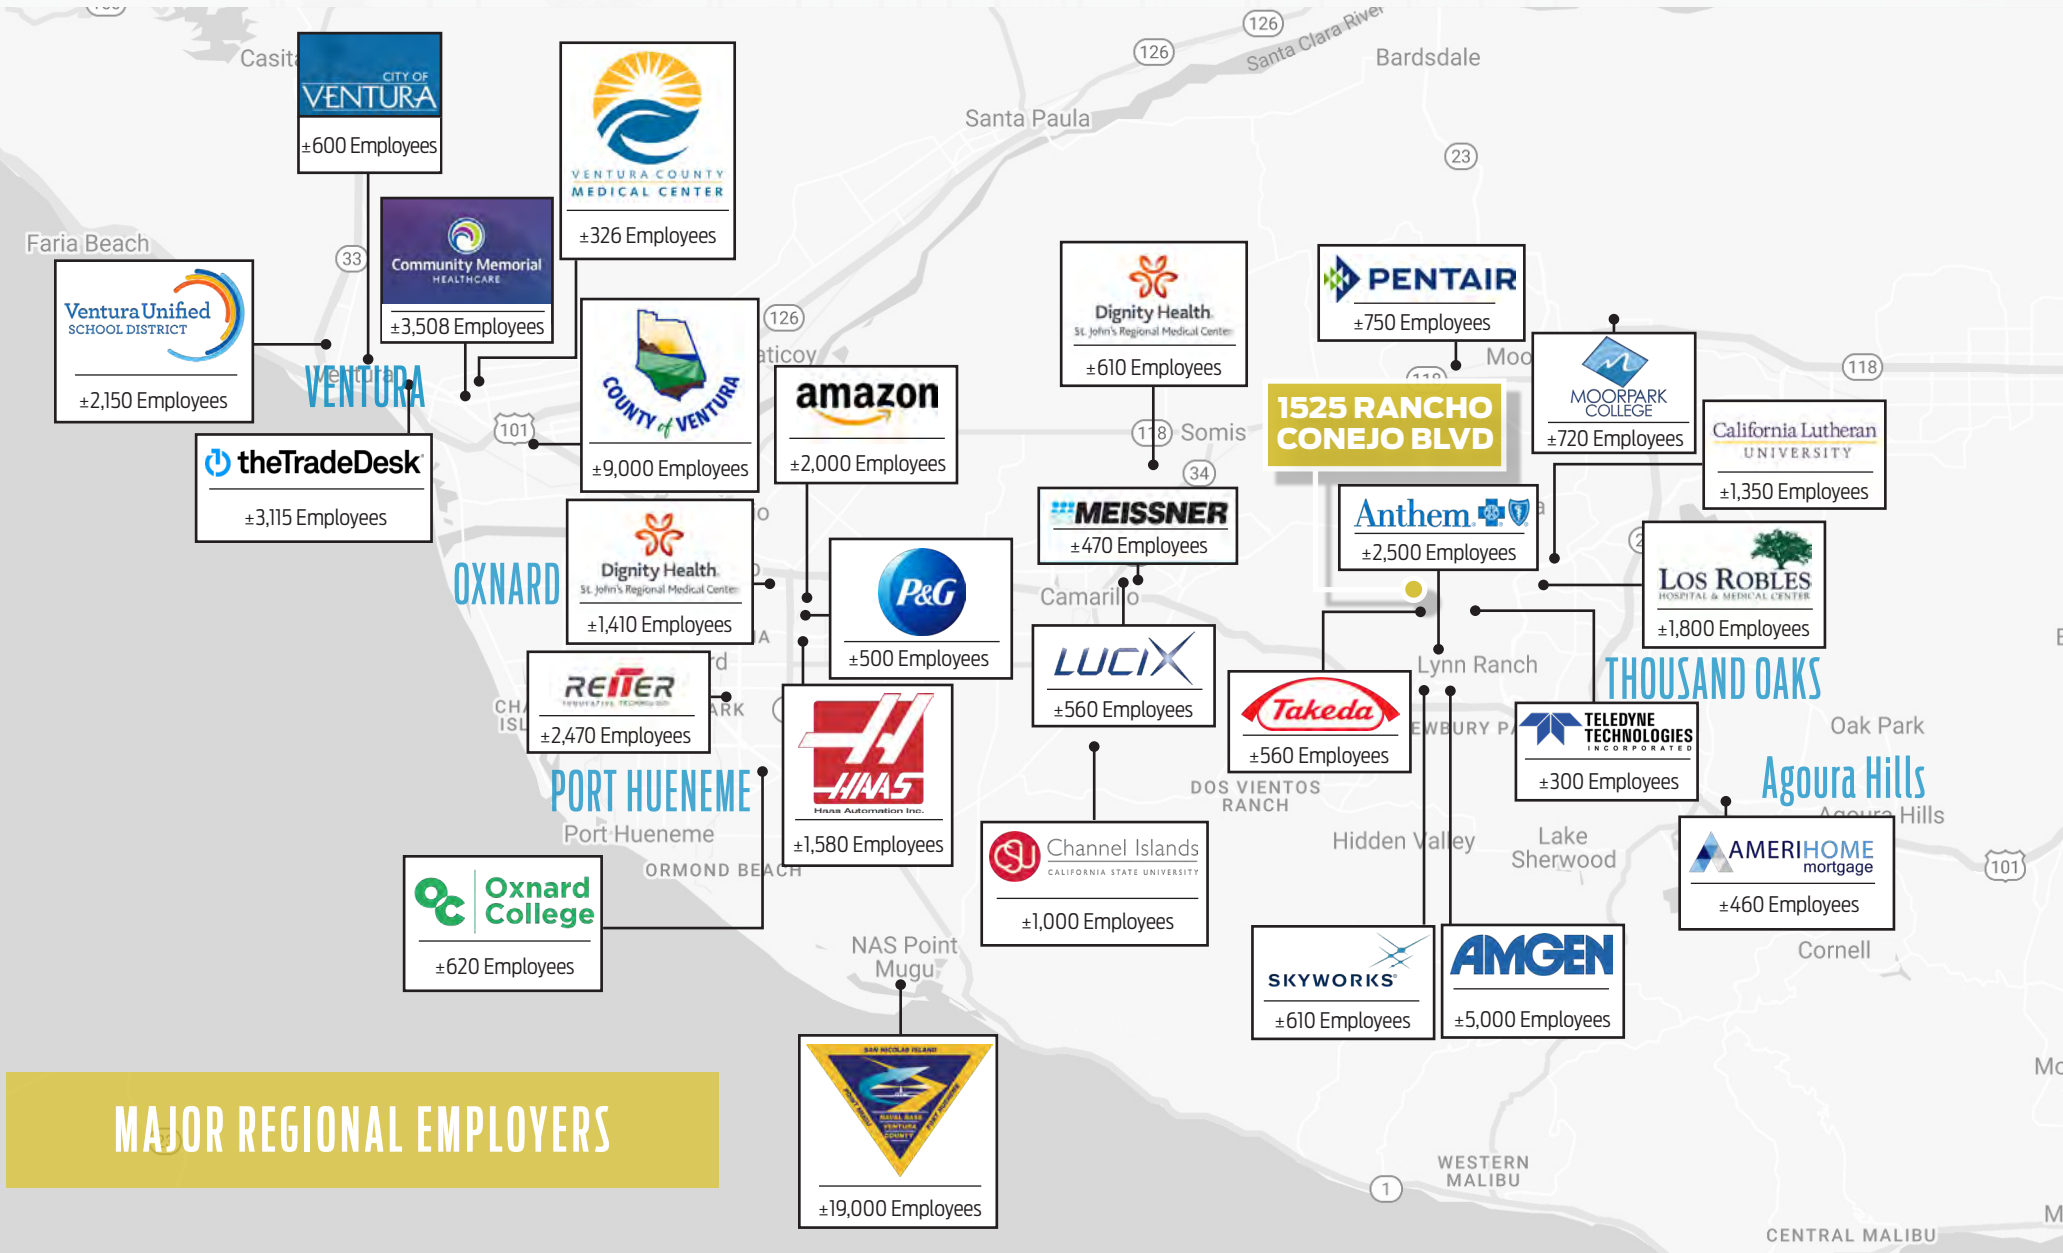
MAJOR REGIONAL EMPLOYERS

1525 RANCHO CONEJO BLVD

CITY OF VENTURA
±600 Employees

VENTURA COUNTY MEDICAL CENTER
±326 Employees

Community Memorial HEALTHCARE
±3,508 Employees

Ventura Unified SCHOOL DISTRICT
±2,150 Employees

COUNTY of VENTURA
±9,000 Employees

amazon
±2,000 Employees

theTradeDesk
±3,115 Employees

Dignity Health St. John's Regional Medical Center
±1,410 Employees

P&G
±500 Employees

REITER
±2,470 Employees

HAAS Haas Automation Inc.
±1,580 Employees

Oxnard College
±620 Employees

±19,000 Employees

Dignity Health St. John's Regional Medical Center
±610 Employees

MEISSNER
±470 Employees

LUCIX
±560 Employees

Channel Islands CALIFORNIA STATE UNIVERSITY
±1,000 Employees

PENTAIR
±750 Employees

MOORPARK COLLEGE
±720 Employees

California Lutheran UNIVERSITY
±1,350 Employees

Anthem
±2,500 Employees

LOS ROBLES HOSPITAL & MEDICAL CENTER
±1,800 Employees

Takeda
±560 Employees

TELEDYNE TECHNOLOGIES INCORPORATED
±300 Employees

AMERIHOME mortgage
±460 Employees

SKYWORKS
±610 Employees

AMGEN
±5,000 Employees

VENTURA
OXNARD
PORT HUENEME
THOUSAND OAKS
Agoura Hills

Casitas
Faria Beach
Santa Paula
Bardsdale
Santa Clara River
Somis
Camarillo
Moorpark
Lynn Ranch
Oak Park
Agoura Hills
Port Hueneme
ORMOND BEACH
NAS Point Mugu
DOS VIENTOS RANCH
Hidden Valley
Lake Sherwood
Cornell
WESTERN MALIBU
CENTRAL MALIBU
NEWBURY PARK
126
126
23
33
101
126
118
118
34
101
1